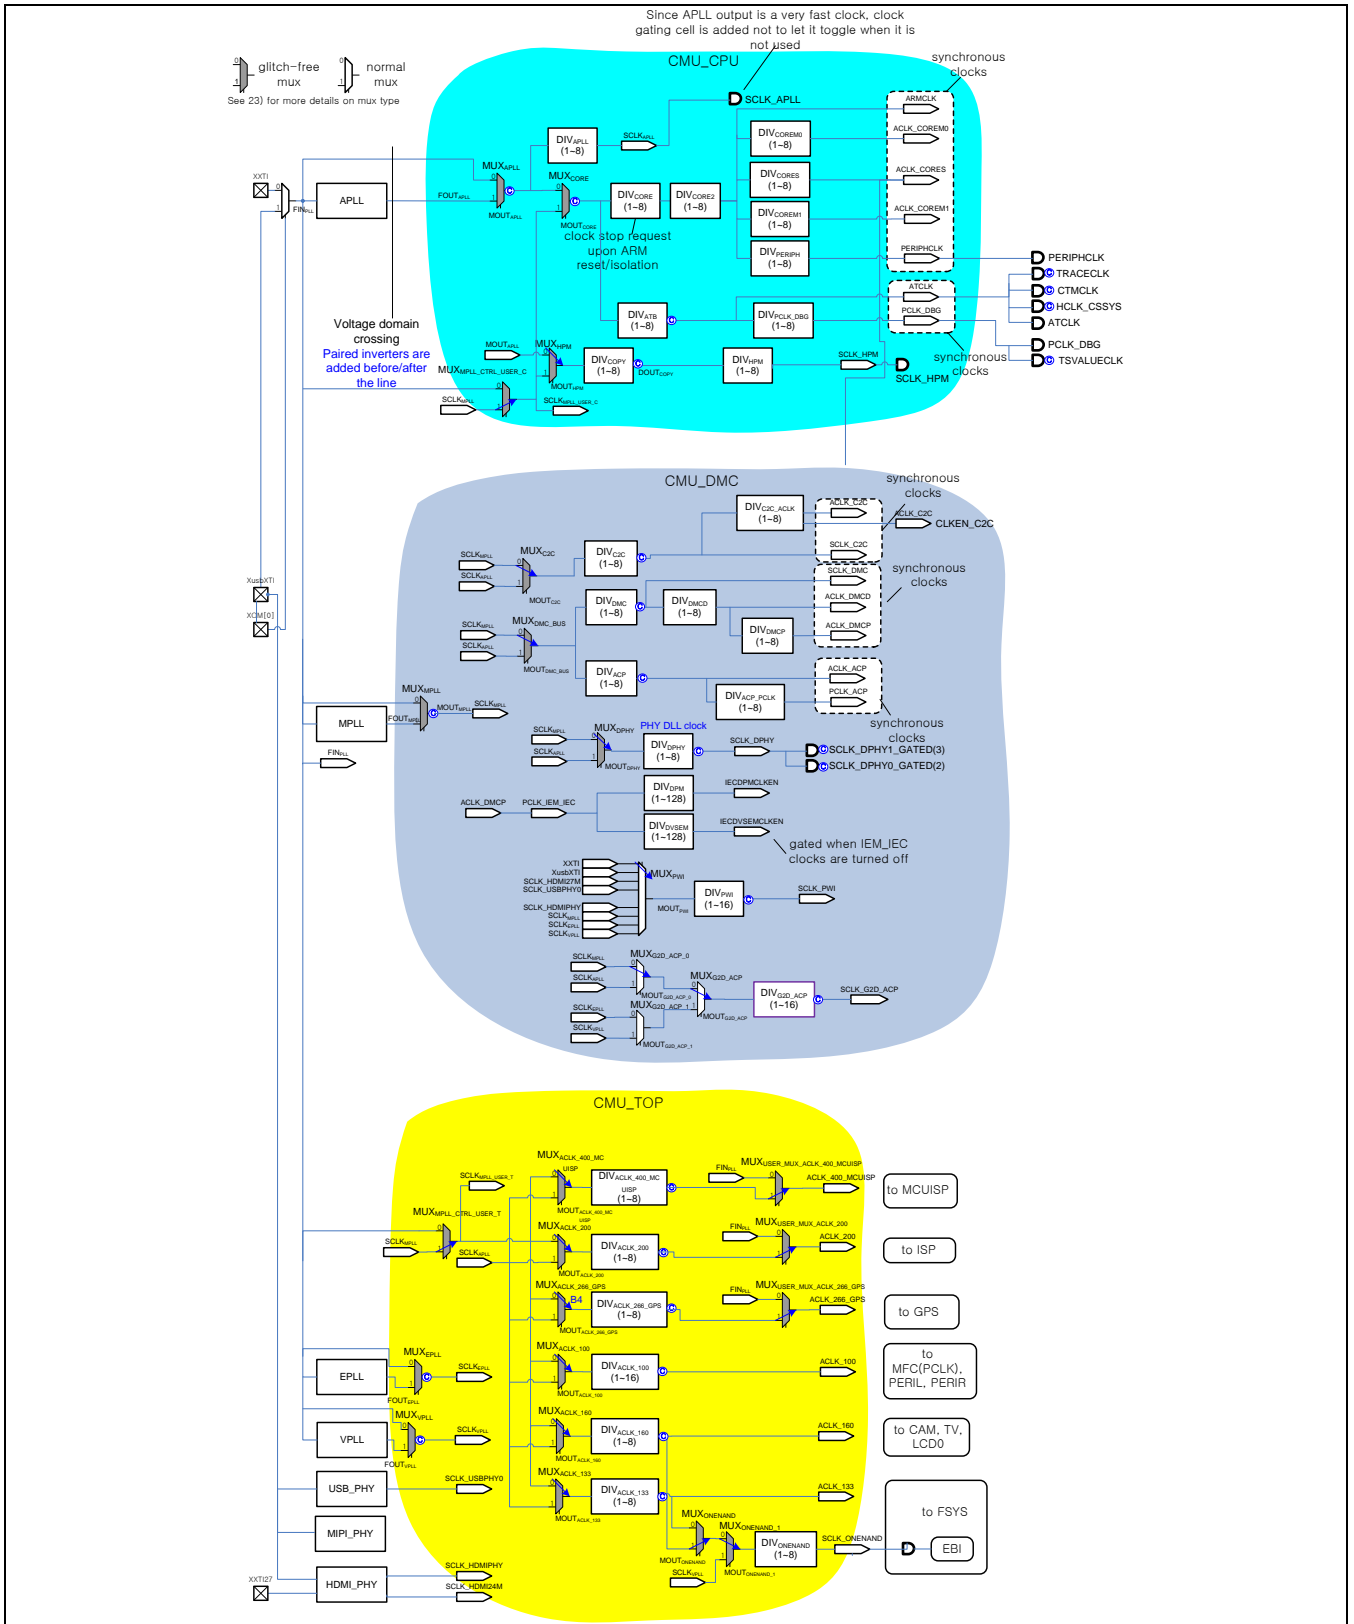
glitch-free mux
normal mux
See 23) for more details on mux type

Since APLL output is a very fast clock, clock gating cell is added not to let it toggle when it is not used

CMU_CPU

synchronous clocks

XXTI
FINPLL
APLL
FOUTAPLL
MUXAPLL
MOUTAPLL
DIVAPLL (1~8)
SCLKAPLL
SCLK_APLL
MUXCORE
MOUTCORE
DIVCORE (1~8)
DIVCORE2 (1~8)
DIVCOREM0 (1~8)
DIVCORES (1~8)
DIVCOREM1 (1~8)
DIVPERIPH (1~8)
ARMCLK
ACLK_COREM0
ACLK_CORES
ACLK_COREM1
PERIPHCLK
clock stop request upon ARM reset/isolation
PERIPHCLK
TRACECLK
CTMCLK
HCLK_CSSYS
ATCLK
PCLK_DBG
TSVALUECLK
DIVATB (1~8)
DIVPCLK_DBG (1~8)
ATCLK
PCLK_DBG
Voltage domain crossing
Paired inverters are added before/after the line
MOUTAPLL
MUXHPM
MOUTHPM
DIVCOPY (1~8)
DOUTCOPY
DIVHPM (1~8)
SCLK_HPM
SCLK_HPM
synchronous clocks
MUXMPLL_CTRL_USER_C
SCLKMPLL
SCLKMPLL_USER_C

CMU_DMC

synchronous clocks
DIVC2C_ACLK (1~8)
ACLK_C2C
ACLK_C2C
CLKEN_C2C
SCLK_C2C
SCLKMPLL
SCLKAPLL
MUXC2C
MOUTC2C
DIVC2C (1~8)
synchronous clocks
SCLK_DMC
ACLK_DMCD
ACLK_DMCP
DIVDMC (1~8)
DIVDMCD (1~8)
DIVDMCP (1~8)
SCLKMPLL
SCLKAPLL
MUXDMC_BUS
MOUTDMC_BUS
XusbXTI
XCM[0]
DIVACP (1~8)
ACLK_ACP
PCLK_ACP
DIVACP_PCLK (1~8)
synchronous clocks
MUXMPLL
MOUTMPLL
SCLKMPLL
MPLL
FOUTMPLL
FINPLL
PHY DLL clock
SCLKMPLL
SCLKAPLL
MUXDPHY
MOUTDPHY
DIVDPHY (1~8)
SCLK_DPHY
SCLK_DPHY1_GATED(3)
SCLK_DPHY0_GATED(2)
ACLK_DMCP
PCLK_IEM_IEC
DIVDPM (1~128)
IECDPMCLKEN
DIVDVSEM (1~128)
IECDVSEMCLKEN
gated when IEM_IEC clocks are turned off
XXTI
XusbXTI
SCLK_HDMI27M
SCLK_USBPHY0
SCLK_HDMIPHY
SCLKMPLL
SCLKEPLL
SCLKVPLL
MUXPWI
MOUTPWI
DIVPWI (1~16)
SCLK_PWI
SCLKMPLL
SCLKAPLL
MUXG2D_ACP_0
MOUTG2D_ACP_0
MUXG2D_ACP
SCLKEPLL
SCLKVPLL
MUXG2D_ACP_1
MOUTG2D_ACP_1
MOUTG2D_ACP
DIVG2D_ACP (1~16)
SCLK_G2D_ACP

CMU_TOP

MUXACLK_400_MCUISP
SCLKMPLL_USER_T
DIVACLK_400_MCUISP (1~8)
MOUTACLK_400_MCUISP
FINPLL
MUXUSER_MUX_ACLK_400_MCUISP
ACLK_400_MCUISP
to MCUISP
MUXMPLL_CTRL_USER_T
SCLKMPLL
SCLKAPLL
MUXACLK_200
DIVACLK_200 (1~8)
MOUTACLK_200
FINPLL
MUXUSER_MUX_ACLK_200
ACLK_200
to ISP
MUXACLK_266_GPS
B4
DIVACLK_266_GPS (1~8)
MOUTACLK_266_GPS
FINPLL
MUXUSER_MUX_ACLK_266_GPS
ACLK_266_GPS
to GPS
MUXEPLL
EPLL
SCLKEPLL
FOUTEPLL
MUXACLK_100
DIVACLK_100 (1~16)
MOUTACLK_100
ACLK_100
to MFC(PCLK), PERIL, PERIR
MUXVPLL
VPLL
SCLKVPLL
FOUTVPLL
MUXACLK_160
DIVACLK_160 (1~8)
MOUTACLK_160
ACLK_160
to CAM, TV, LCD0
USB_PHY
SCLK_USBPHY0
MUXACLK_133
DIVACLK_133 (1~8)
MOUTACLK_133
ACLK_133
MIPI_PHY
MUXONENAND
MUXONENAND_1
DIVONENAND (1~8)
MOUTONENAND
SCLKVPLL
MOUTONENAND_1
SCLK_ONENAND
to FSYS
EBI
XXTI27
HDMI_PHY
SCLK_HDMIPHY
SCLK_HDMI24M